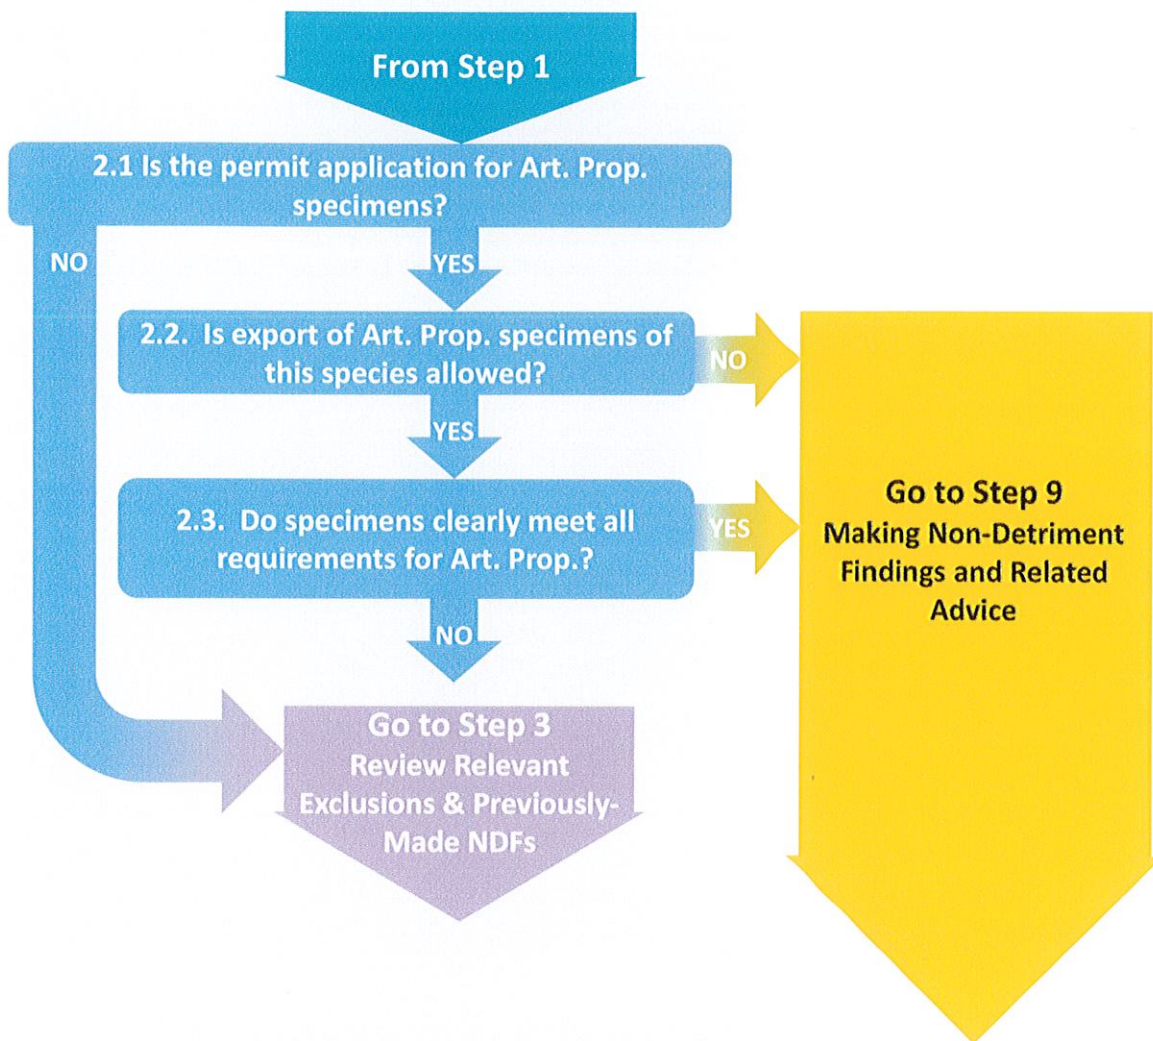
From Step 1

2.1 Is the permit application for Art. Prop. specimens?

NO

YES

2.2. Is export of Art. Prop. specimens of this species allowed?

NO

YES

2.3. Do specimens clearly meet all requirements for Art. Prop.?

YES

NO

Go to Step 9
Making Non-Detriment Findings and Related Advice

Go to Step 3
Review Relevant Exclusions & Previously-Made NDFs